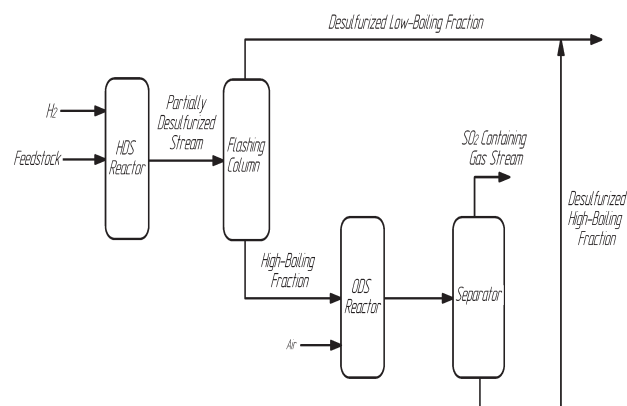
Desulfurized Low-Boiling Fraction

$H_2$

Feedstock

HDS Reactor

Partially Desulfurized Stream

Flashing Column

$SO_2$ Containing Gas Stream

Desulfurized High-Boiling Fraction

High-Boiling Fraction

ODS Reactor

Separator

Air